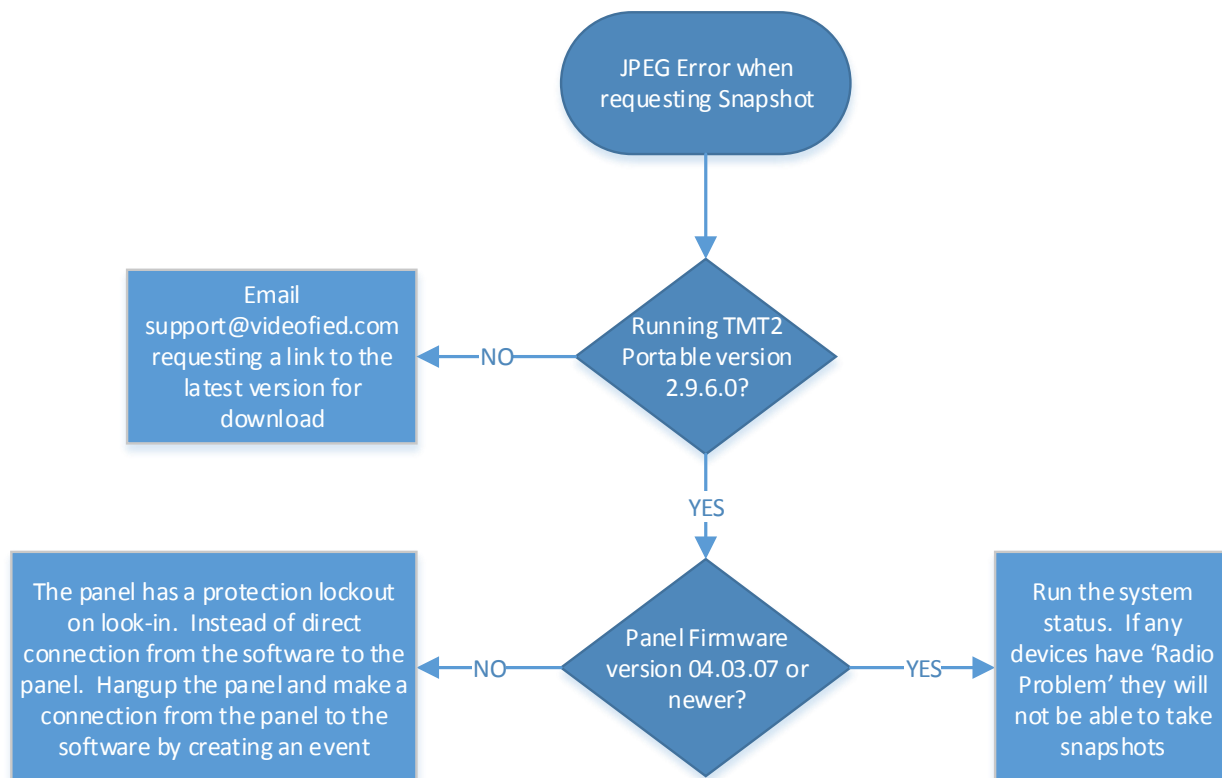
JPEG Error when requesting Snapshot

Running TMT2 Portable version 2.9.6.0?

NO

Email support@videofied.com requesting a link to the latest version for download

YES

Panel Firmware version 04.03.07 or newer?

NO

The panel has a protection lockout on look-in. Instead of direct connection from the software to the panel. Hangup the panel and make a connection from the panel to the software by creating an event

YES

Run the system status. If any devices have ‘Radio Problem’ they will not be able to take snapshots